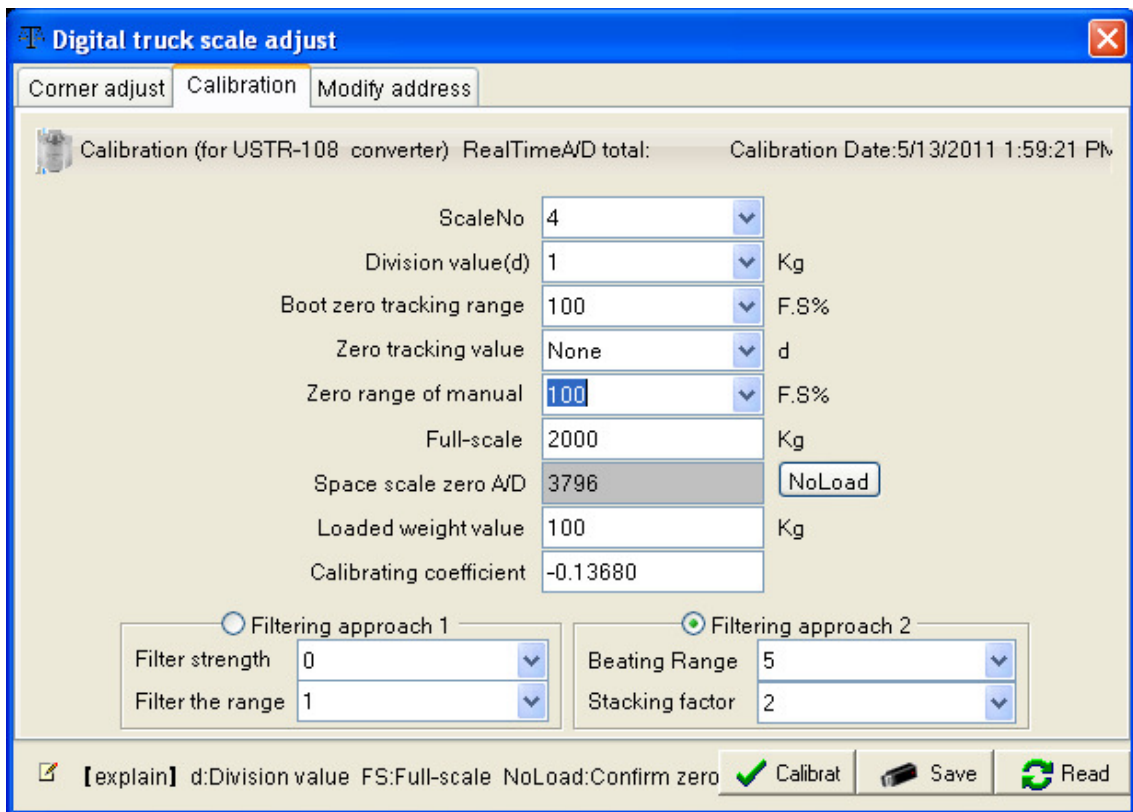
Digital truck scale adjust

Corner adjust | Calibration | Modify address

Calibration (for USTR-108 converter) RealTimeA/D total: Calibration Date:5/13/2011 1:59:21 PM

ScaleNo 4

Division value(d) 1 Kg

Boot zero tracking range 100 F.S%

Zero tracking value None d

Zero range of manual 100 F.S%

Full-scale 2000 Kg

Space scale zero A/D 3796 NoLoad

Loaded weight value 100 Kg

Calibrating coefficient -0.13680

Filtering approach 1
Filter strength 0
Filter the range 1

Filtering approach 2
Beating Range 5
Stacking factor 2

【explain】 d:Division value FS:Full-scale NoLoad:Confirm zero

Calibrat

Save

Read